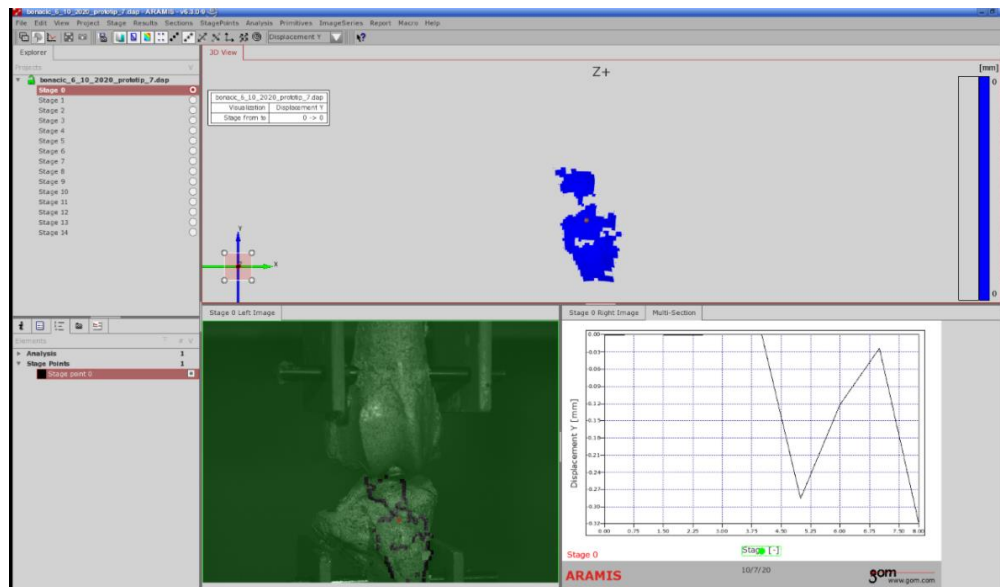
bonacic_6_10_2020_prototip_7.dap - ARAMIS - v6.3.0-6

File Edit View Project Stage Results Sections StagePoints Analysis Primitives ImageSeries Report Macro Help

Displacement Y

Explorer

Projects

bonacic_6_10_2020_prototip_7.dap
Stage 0
Stage 1
Stage 2
Stage 3
Stage 4
Stage 5
Stage 6
Stage 7
Stage 8
Stage 9
Stage 10
Stage 11
Stage 12
Stage 13
Stage 14

3D View

Z+

| bonacic_6_10_2020_prototip_7.dap | |
|---|---|
| Visualization | Displacement Y |
| Stage from to | 0 -> 0 |

[mm]
0
0

Elements
Analysis 1
Stage Points 1
Stage point 0

Stage 0 Left Image

Stage 0 Right Image Multi-Section

Displacement Y [mm]

0.00
-0.03
-0.06
-0.09
-0.12
-0.15
-0.18
-0.21
-0.24
-0.27
-0.30
-0.33

0.00 0.75 1.50 2.25 3.00 3.75 4.50 5.25 6.00 6.75 7.50 8.00

Stage [-]

Stage 0

ARAMIS

10/7/20

gom
www.gom.com